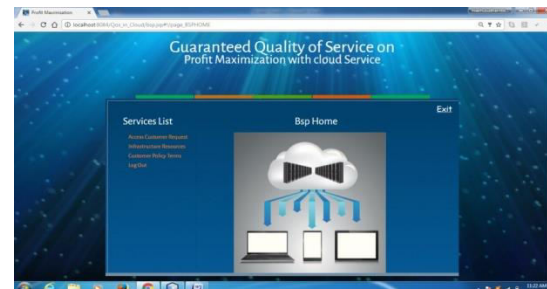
Profit Maximization

localhost:8084/Qos_in_Cloud/bsp.jsp?page_BSPHOME

Guaranteed Quality of Service on
Profit Maximization with cloud Service

Exit

Services List

Access Customer Request
Infrastructure Resources
Customer Policy Terms
Log Out

Bsp Home

11:22 AM